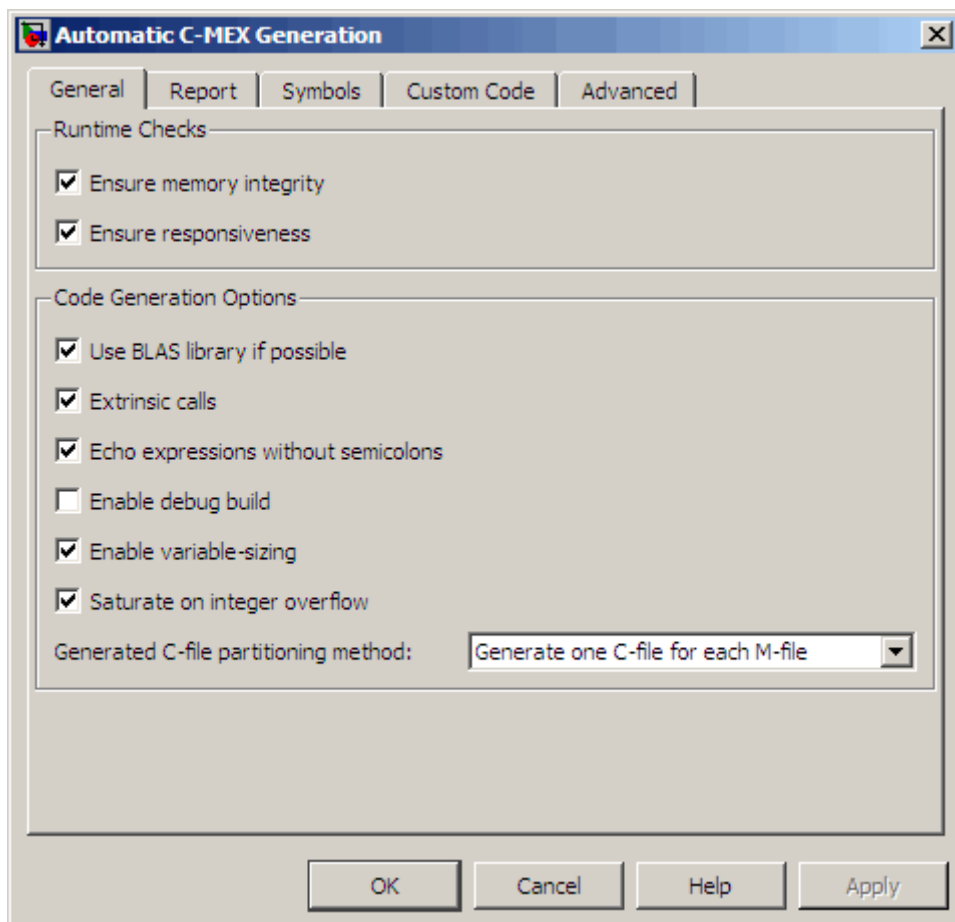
Automatic C-MEX Generation

General | Report | Symbols | Custom Code | Advanced

Runtime Checks

☑ Ensure memory integrity

☑ Ensure responsiveness

Code Generation Options

☑ Use BLAS library if possible

☑ Extrinsic calls

☑ Echo expressions without semicolons

☐ Enable debug build

☑ Enable variable-sizing

☑ Saturate on integer overflow

Generated C-file partitioning method: Generate one C-file for each M-file

OK | Cancel | Help | Apply